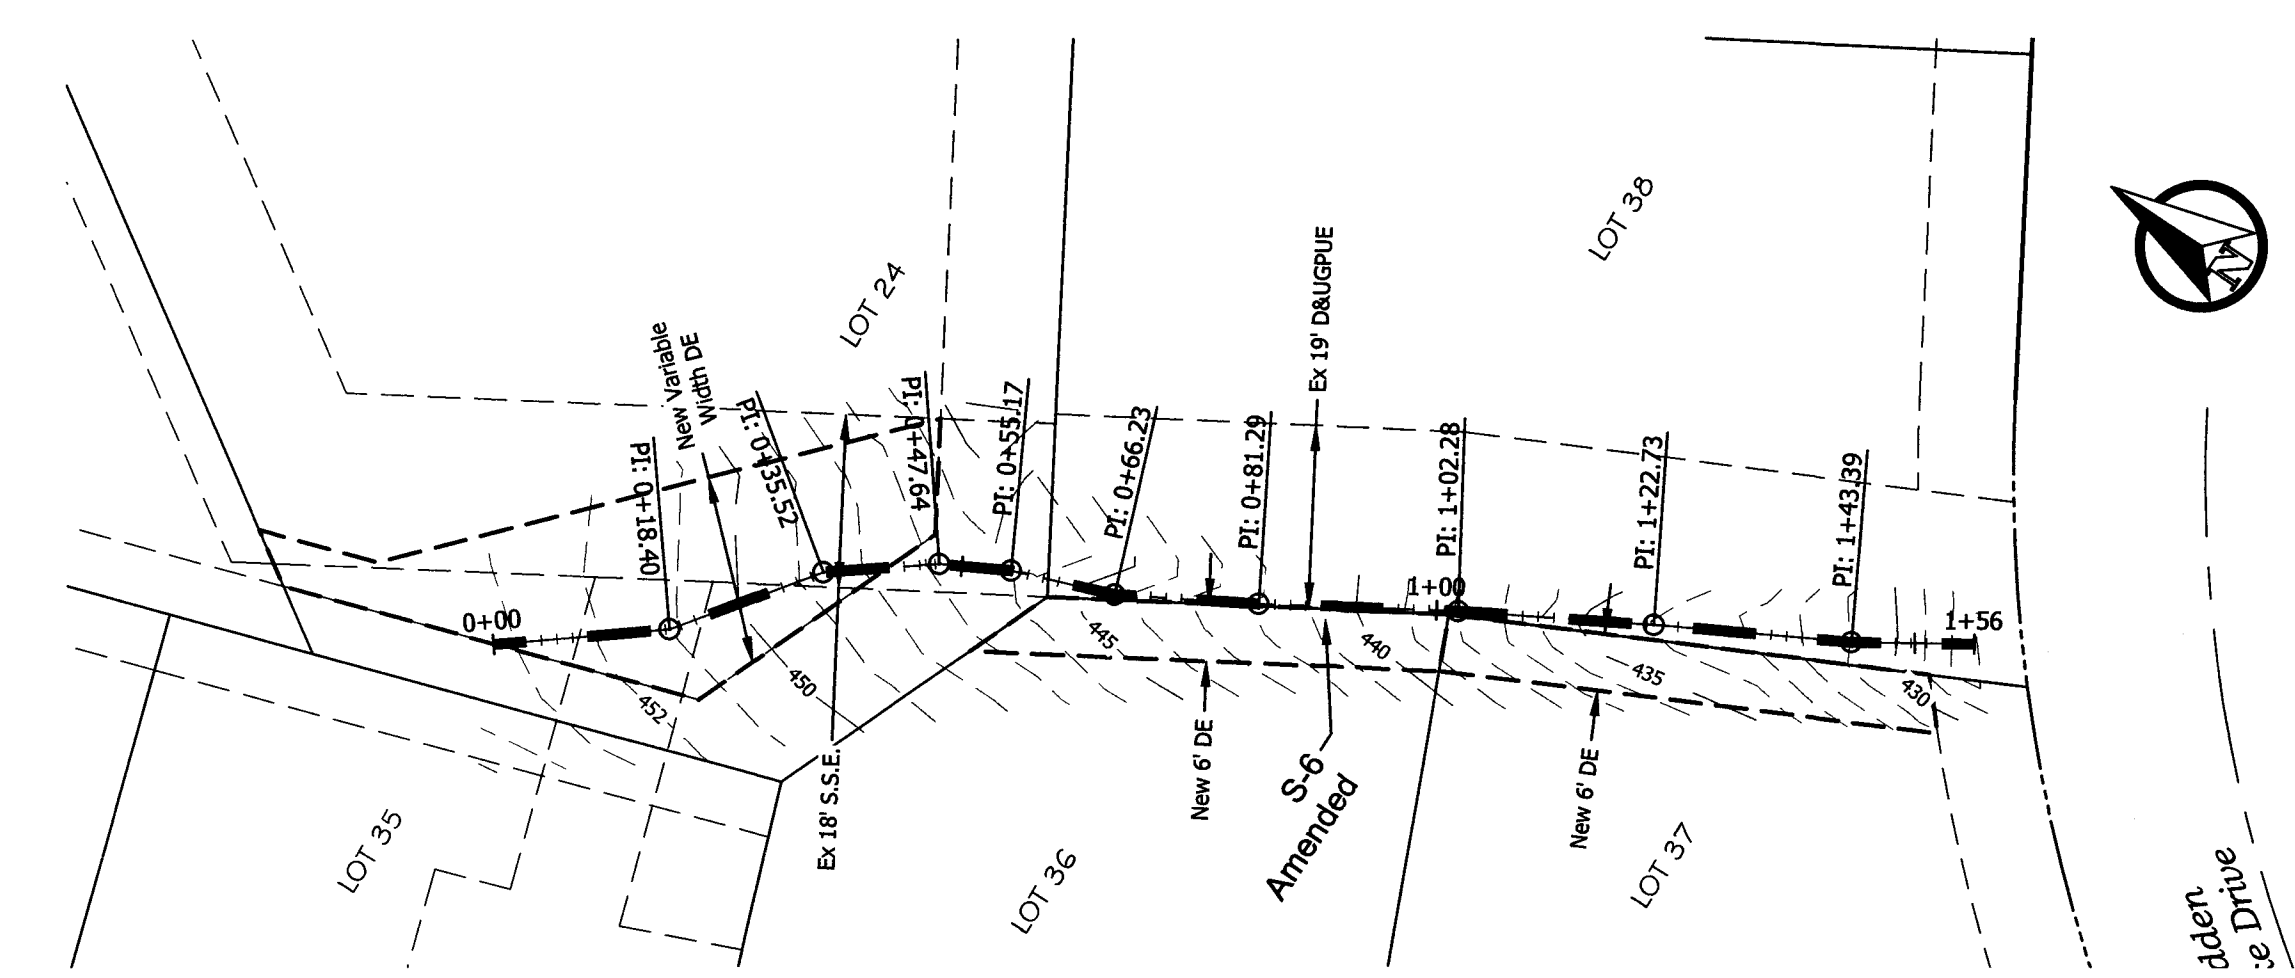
LOT 38

LOT 24

New Variable Width DE

Ex 19' D&UGPUE

PI: 0+18.40

PI: 0+35.52

PI: 0+47.64

PI: 0+55.17

PI: 0+66.23

PI: 0+81.29

PI: 1+02.28

PI: 1+22.73

PI: 1+43.39

0+00

1+00

1+56

452

450

445

440

435

430

Ex 18' S.S.E.

New 6' DE

S-6 Amended

New 6' DE

LOT 35

LOT 36

LOT 37

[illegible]dden
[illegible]e Drive